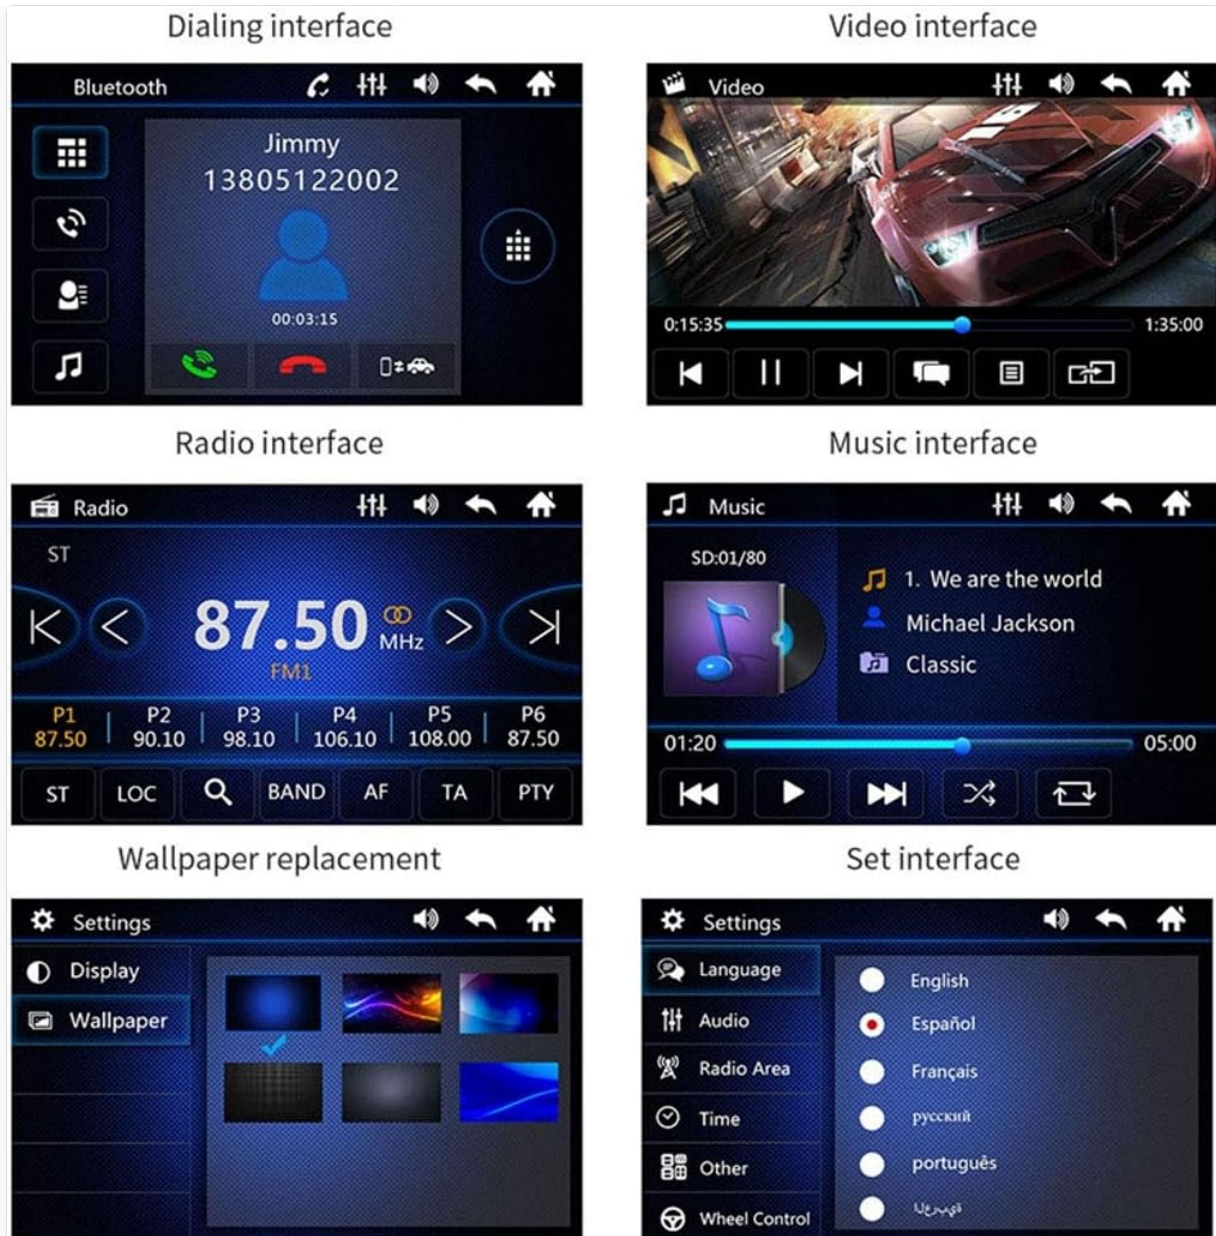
Dialing interface

Bluetooth

Jimmy
13805122002

00:03:15

Video interface

Video

0:15:35

1:35:00

Radio interface

Radio

ST

87.50 MHz

FM1

| P1 | P2 | P3 | P4 | P5 | P6 |
|---|---|---|---|---|---|
| 87.50 | 90.10 | 98.10 | 106.10 | 108.00 | 87.50 |

ST LOC BAND AF TA PTY

Music interface

Music

SD:01/80

1. We are the world
Michael Jackson
Classic

01:20

05:00

Wallpaper replacement

Settings

Display
Wallpaper

Set interface

Settings

Language
Audio
Radio Area
Time
Other
Wheel Control

English
Español
Français
русский
português
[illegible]